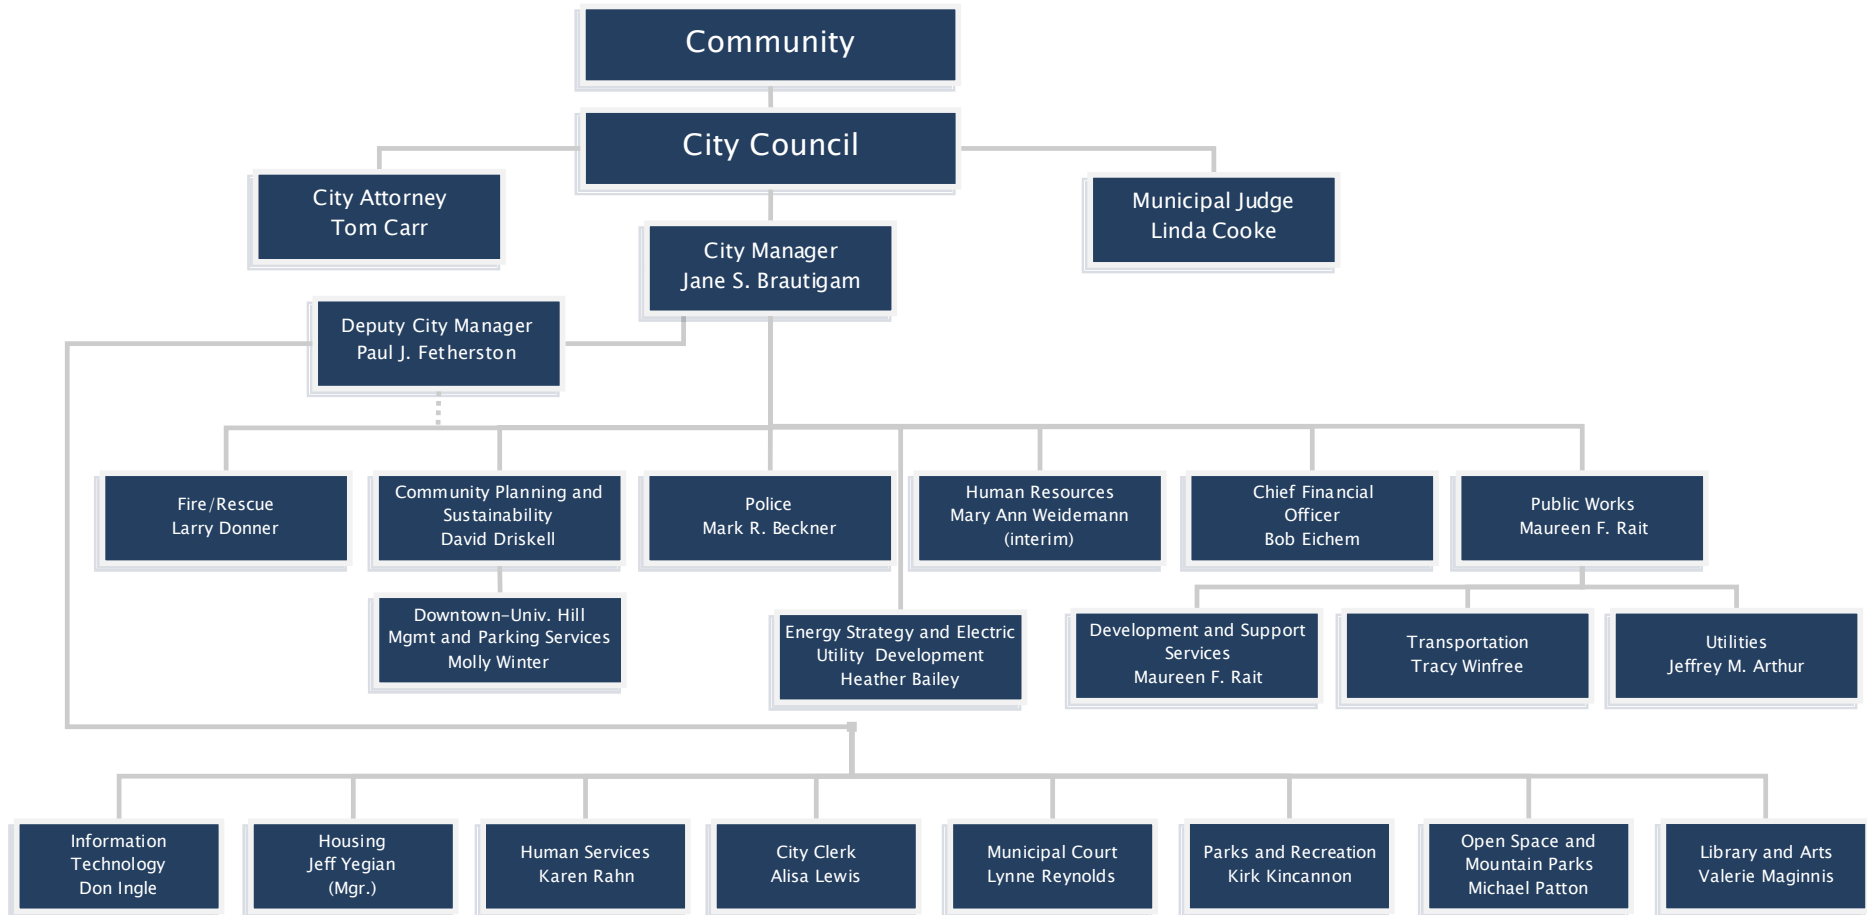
Community

City Council

City Attorney
Tom Carr

Municipal Judge
Linda Cooke

City Manager
Jane S. Brautigam

Deputy City Manager
Paul J. Fetherston

Fire/Rescue
Larry Donner

Community Planning and Sustainability
David Driskell

Police
Mark R. Beckner

Human Resources
Mary Ann Weidemann
(interim)

Chief Financial Officer
Bob Eichem

Public Works
Maureen F. Rait

Downtown-Univ. Hill Mgmt and Parking Services
Molly Winter

Energy Strategy and Electric Utility Development
Heather Bailey

Development and Support Services
Maureen F. Rait

Transportation
Tracy Winfree

Utilities
Jeffrey M. Arthur

Information Technology
Don Ingle

Housing
Jeff Yegian
(Mgr.)

Human Services
Karen Rahn

City Clerk
Alisa Lewis

Municipal Court
Lynne Reynolds

Parks and Recreation
Kirk Kincannon

Open Space and Mountain Parks
Michael Patton

Library and Arts
Valerie Maginnis